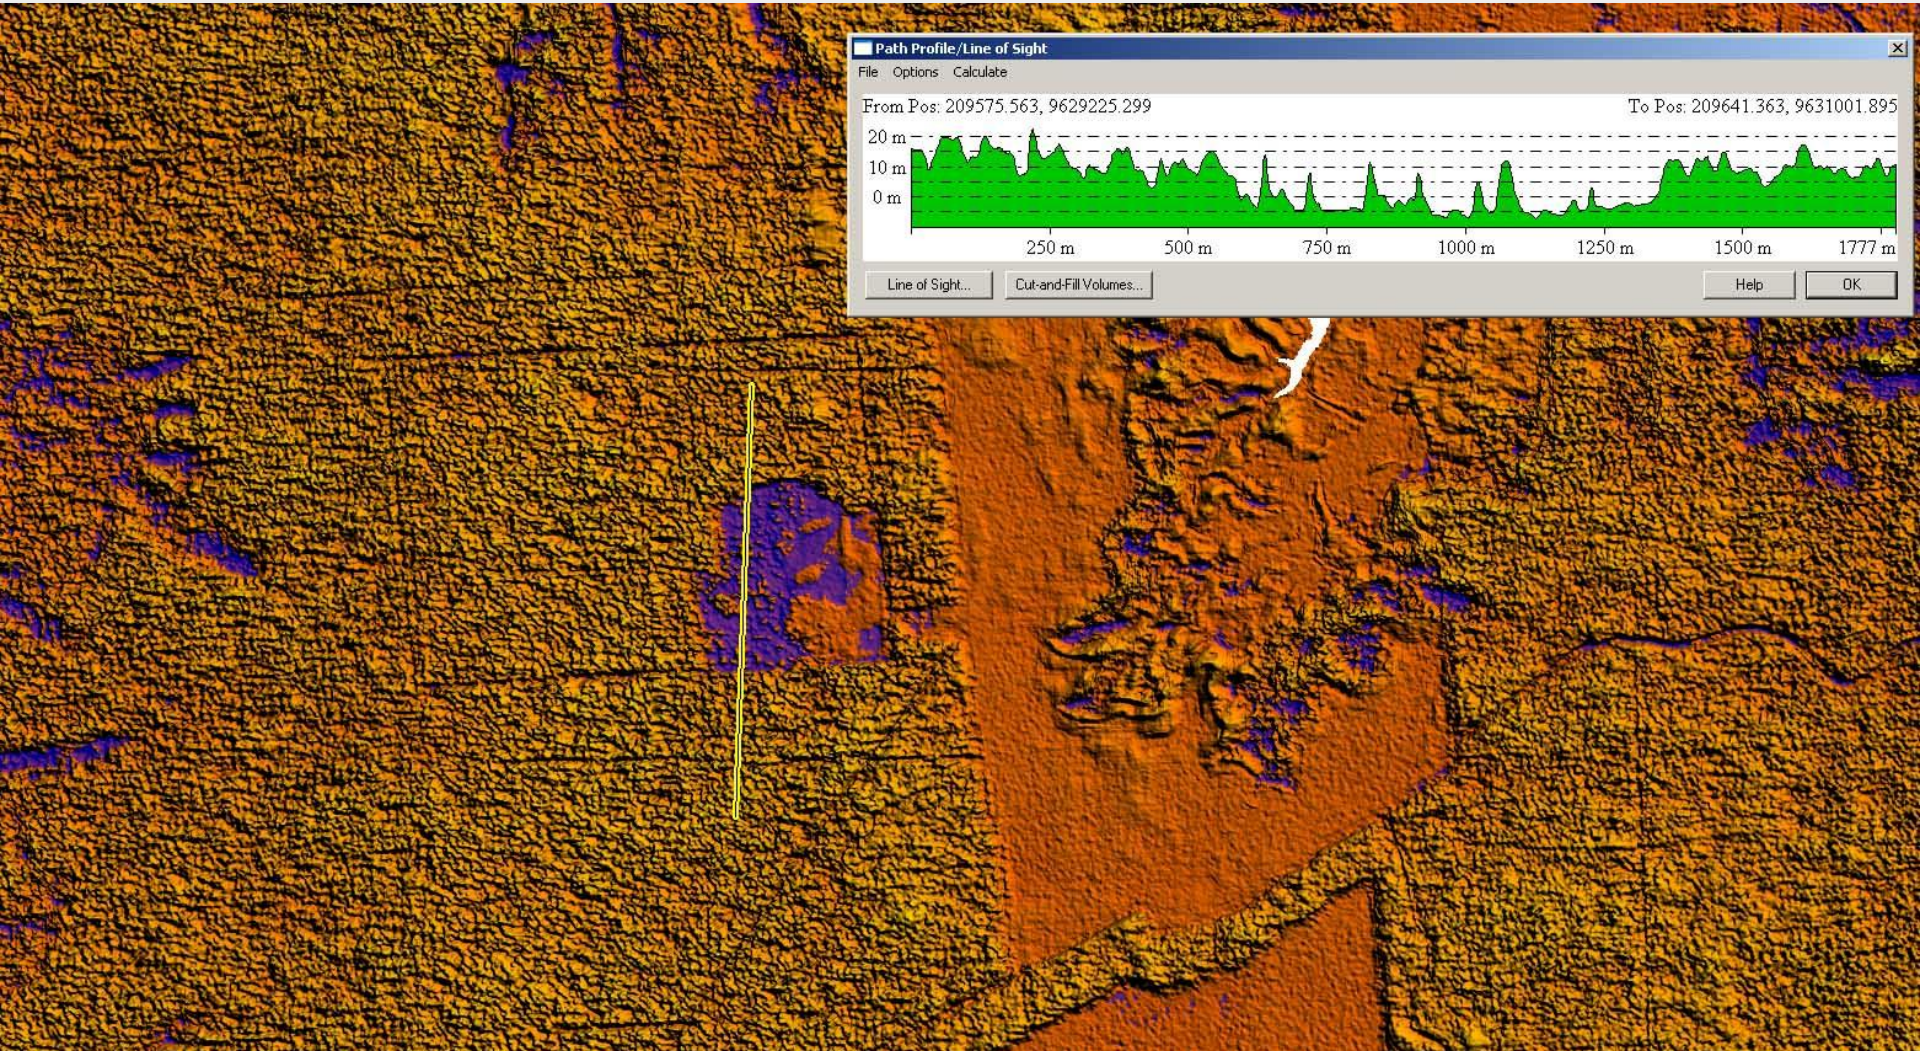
Path Profile/Line of Sight

File Options Calculate

From Pos: 209575.563, 9629225.299

To Pos: 209641.363, 9631001.895

20 m
10 m
0 m

250 m 500 m 750 m 1000 m 1250 m 1500 m 1777 m

Line of Sight... Cut-and-Fill Volumes... Help OK